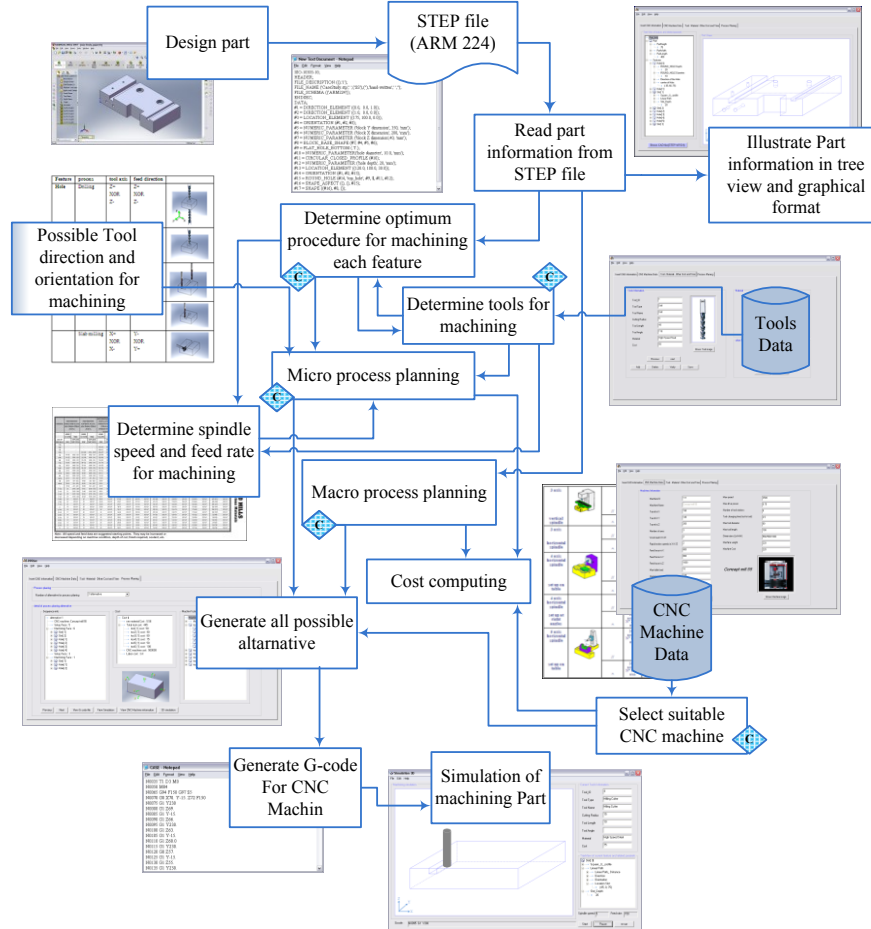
Design part

STEP file (ARM 224)

Read part information from STEP file

Illustrate Part information in tree view and graphical format

| Feature | process | tool axis | feed direction |
|---|---|---|---|
| Hole | Drilling | Z+ ZOR Z- | |
| | Side-milling | X+ XOR X- | Y- YOR Y+ |

Possible Tool direction and orientation for machining

Determine optimum procedure for machining each feature

Determine tools for machining

Tools Data

Micro process planning

Determine spindle speed and feed rate for machining

Macro process planning

Cost computing

CNC Machine Data

Generate all possible altarnative

Select suitable CNC machine

Generate G-code For CNC Machin

Simulation of machining Part

C

C

C

C

C

C